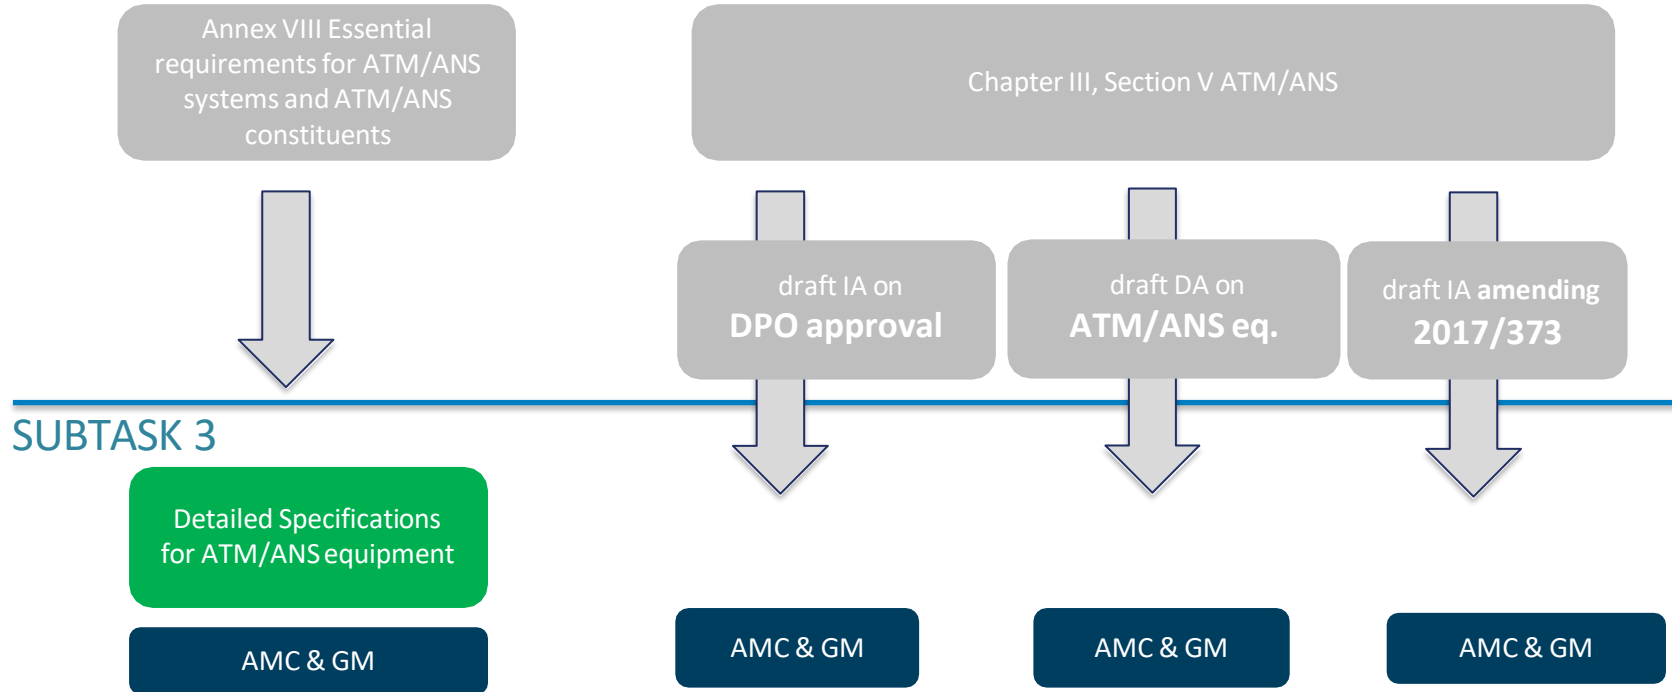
Annex VIII Essential requirements for ATM/ANS systems and ATM/ANS constituents

Chapter III, Section V ATM/ANS

draft IA on
DPO approval

draft DA on
ATM/ANS eq.

draft IA amending
2017/373

SUBTASK 3

Detailed Specifications for ATM/ANS equipment

AMC & GM

AMC & GM

AMC & GM

AMC & GM